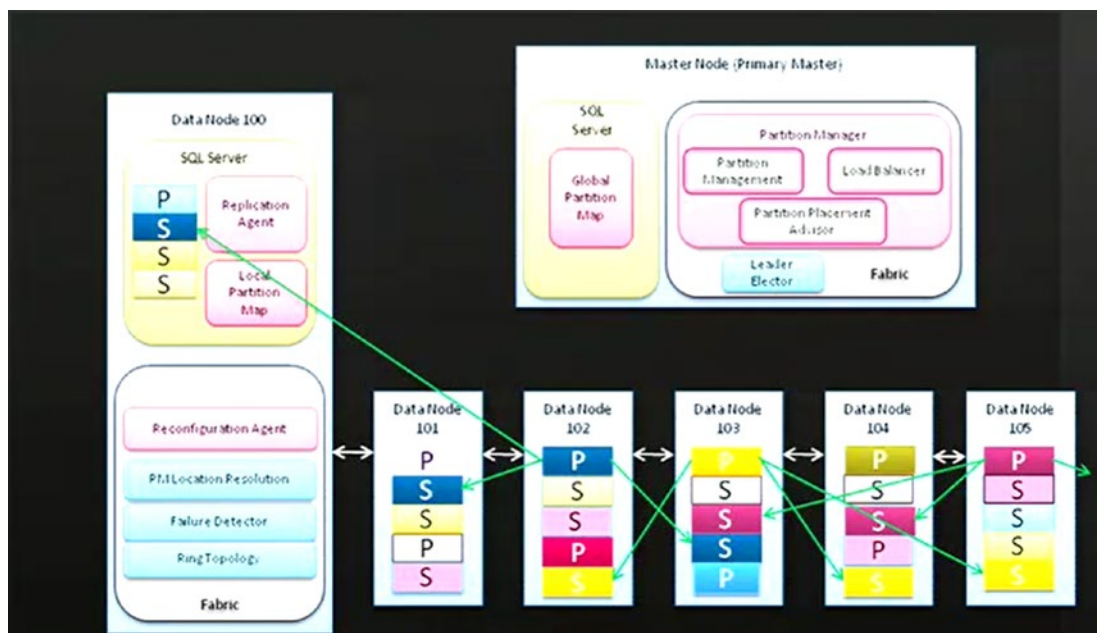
Master Node (Primary Master)

SQL Server

Global Partition Map

Partition Manager

Partition Management

Load Balancer

Partition Placement Advisor

Leader Elector

Fabric

Data Node 100

SQL Server

P
S
S
S

Replication Agent

Local Partition Map

Reconfiguration Agent

PM Location Resolution

Failure Detector

Ring Topology

Fabric

Data Node 101

P
S
S
P
S

Data Node 102

P
S
S
P
S

Data Node 103

P
S
S
S
P

Data Node 104

P
S
S
P
S

Data Node 105

P
S
S
S
S